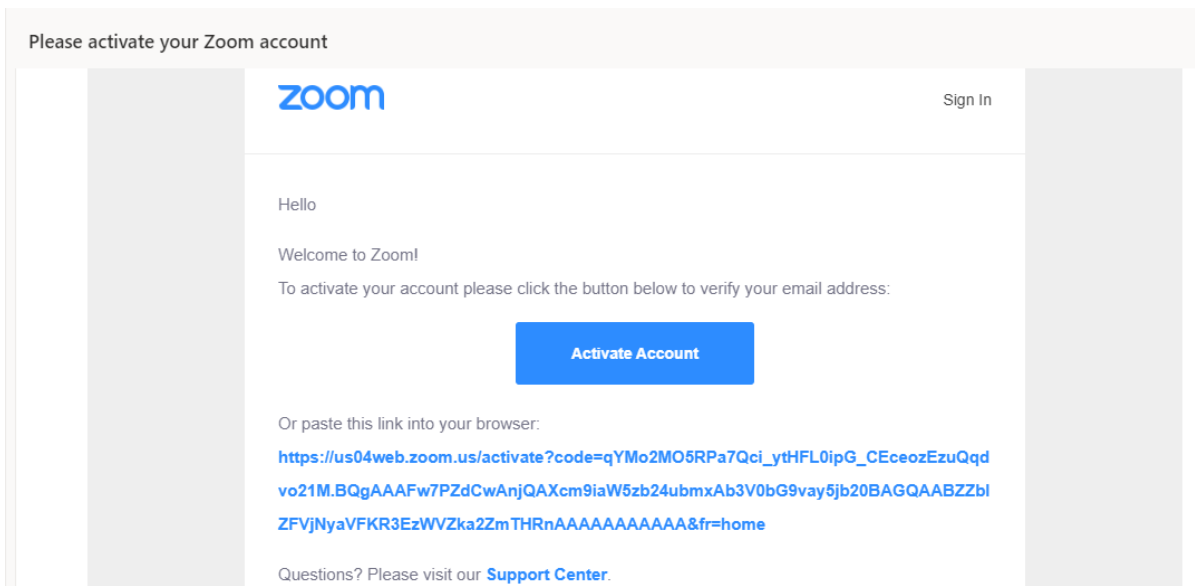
Please activate your Zoom account

zoom

Sign In

Hello

Welcome to Zoom!

To activate your account please click the button below to verify your email address:

Activate Account

Or paste this link into your browser:

https://us04web.zoom.us/activate?code=qYMo2MO5RPa7Qci_ytHFL0ipG_CEceozEzuQqdvo21M.BQgAAAFw7PZdCwAnjQAXcm9iaW5zb24ubmxAb3V0bG9vay5jb20BAGQAABZZblZFVjNyaVFKR3EzWVZka2ZmTHRnAAAAAAAAAAAA&fr=home

Questions? Please visit our Support Center.